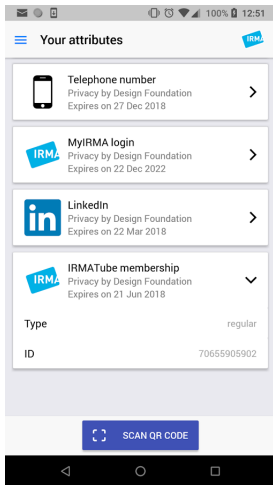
100% 12:51

Your attributes

Telephone number
Privacy by Design Foundation
Expires on 27 Dec 2018

IRMA
MyIRMA login
Privacy by Design Foundation
Expires on 22 Dec 2022

in
LinkedIn
Expires on 22 Mar 2018

IRMA
IRMATube membership
Privacy by Design Foundation
Expires on 21 Jun 2018

Type regular

ID 70655905902

SCAN QR CODE